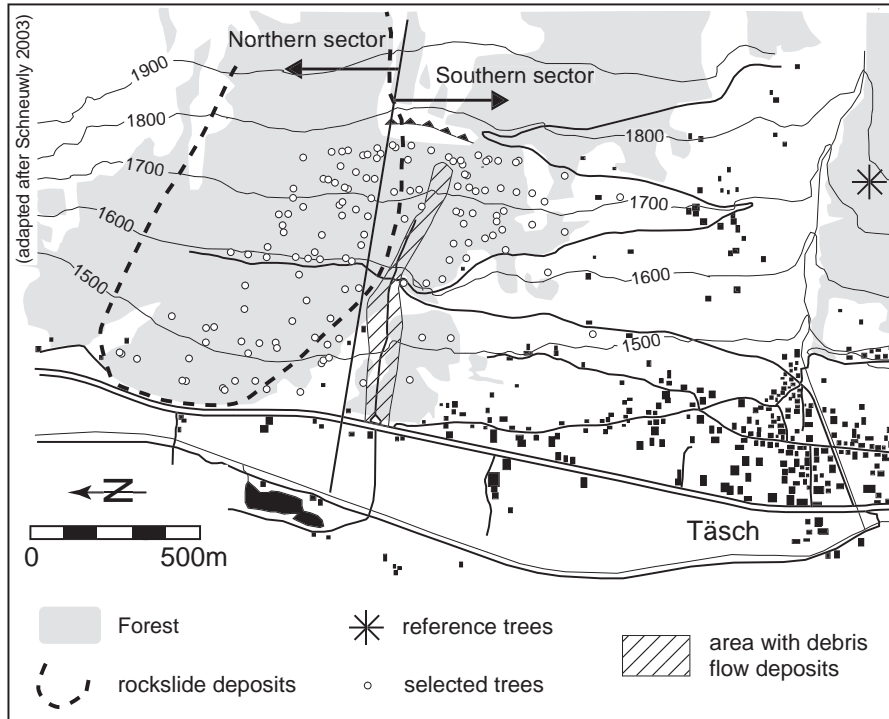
(adapted after Schneuwly 2003)

Northern sector

Southern sector

1900

1800

1700

1600

1500

1800

1700

1600

1500

N

0 500m

Täsch

Forest

reference trees

area with debris flow deposits

rockslide deposits

selected trees